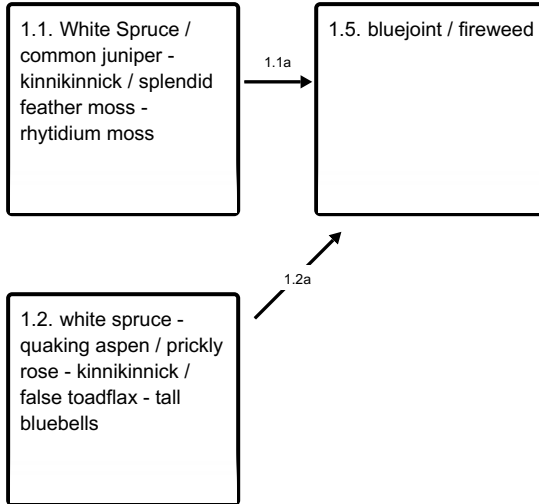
1.1. White Spruce / common juniper - kinnikinnick / splendid feather moss - rhytidium moss

1.1a

1.5. bluejoint / fireweed

1.2a

1.2. white spruce - quaking aspen / prickly rose - kinnikinnick / false toadflax - tall bluebells